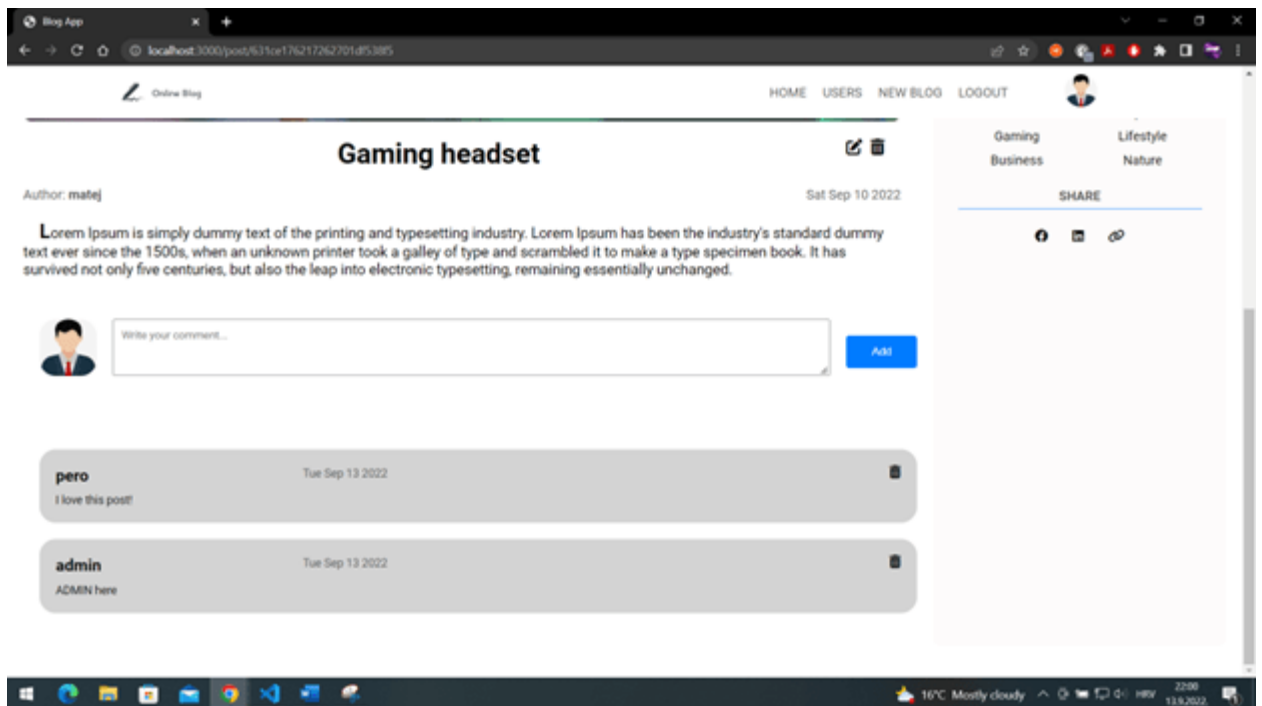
Blog App

localhost:3000/post/631ce176217262701df53885

Online Blog

HOME USERS NEW BLOG LOGOUT

Gaming Lifestyle
Business Nature

SHARE

Gaming headset

Author: matej

Sat Sep 10 2022

Lorem Ipsum is simply dummy text of the printing and typesetting industry. Lorem Ipsum has been the industry's standard dummy text ever since the 1500s, when an unknown printer took a galley of type and scrambled it to make a type specimen book. It has survived not only five centuries, but also the leap into electronic typesetting, remaining essentially unchanged.

Write your comment...

Add

pero
Tue Sep 13 2022
I love this post!

admin
Tue Sep 13 2022
ADMIN here

16°C Mostly cloudy HRV 22:00 13.9.2022.